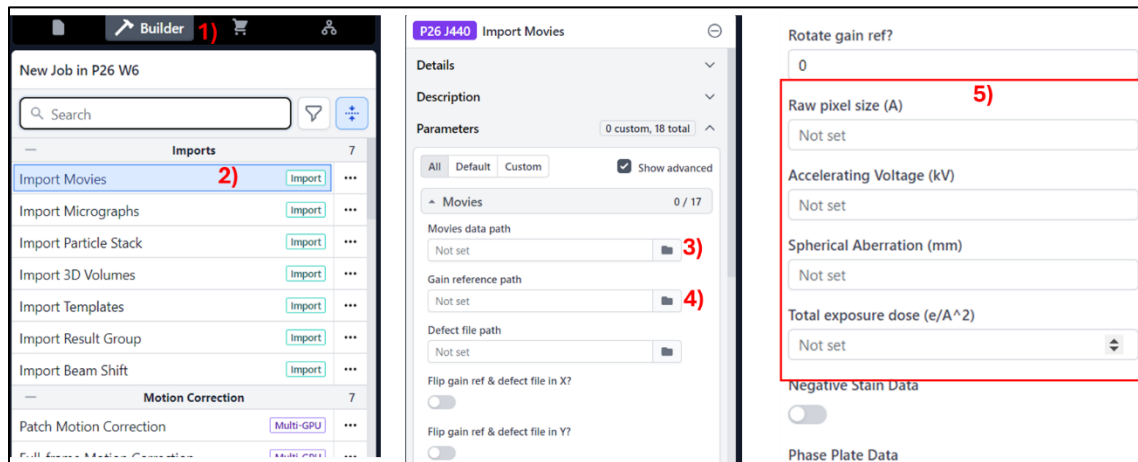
Builder 1)

New Job in P26 W6

Search

Imports 7

Import Movies 2) Import ...

Import Micrographs Import ...

Import Particle Stack Import ...

Import 3D Volumes Import ...

Import Templates Import ...

Import Result Group Import ...

Import Beam Shift Import ...

Motion Correction 7

Patch Motion Correction Multi-GPU ...

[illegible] Multi-GPU

P26 J440 Import Movies

Details

Description

Parameters 0 custom, 18 total

All Default Custom Show advanced

Movies 0 / 17

Movies data path

Not set 3)

Gain reference path

Not set 4)

Defect file path

Not set

Flip gain ref & defect file in X?

Flip gain ref & defect file in Y?

Rotate gain ref?

0

5)

Raw pixel size (A)

Not set

Accelerating Voltage (kV)

Not set

Spherical Aberration (mm)

Not set

Total exposure dose (e/A^2)

Not set

Negative Stain Data

Phase Plate Data